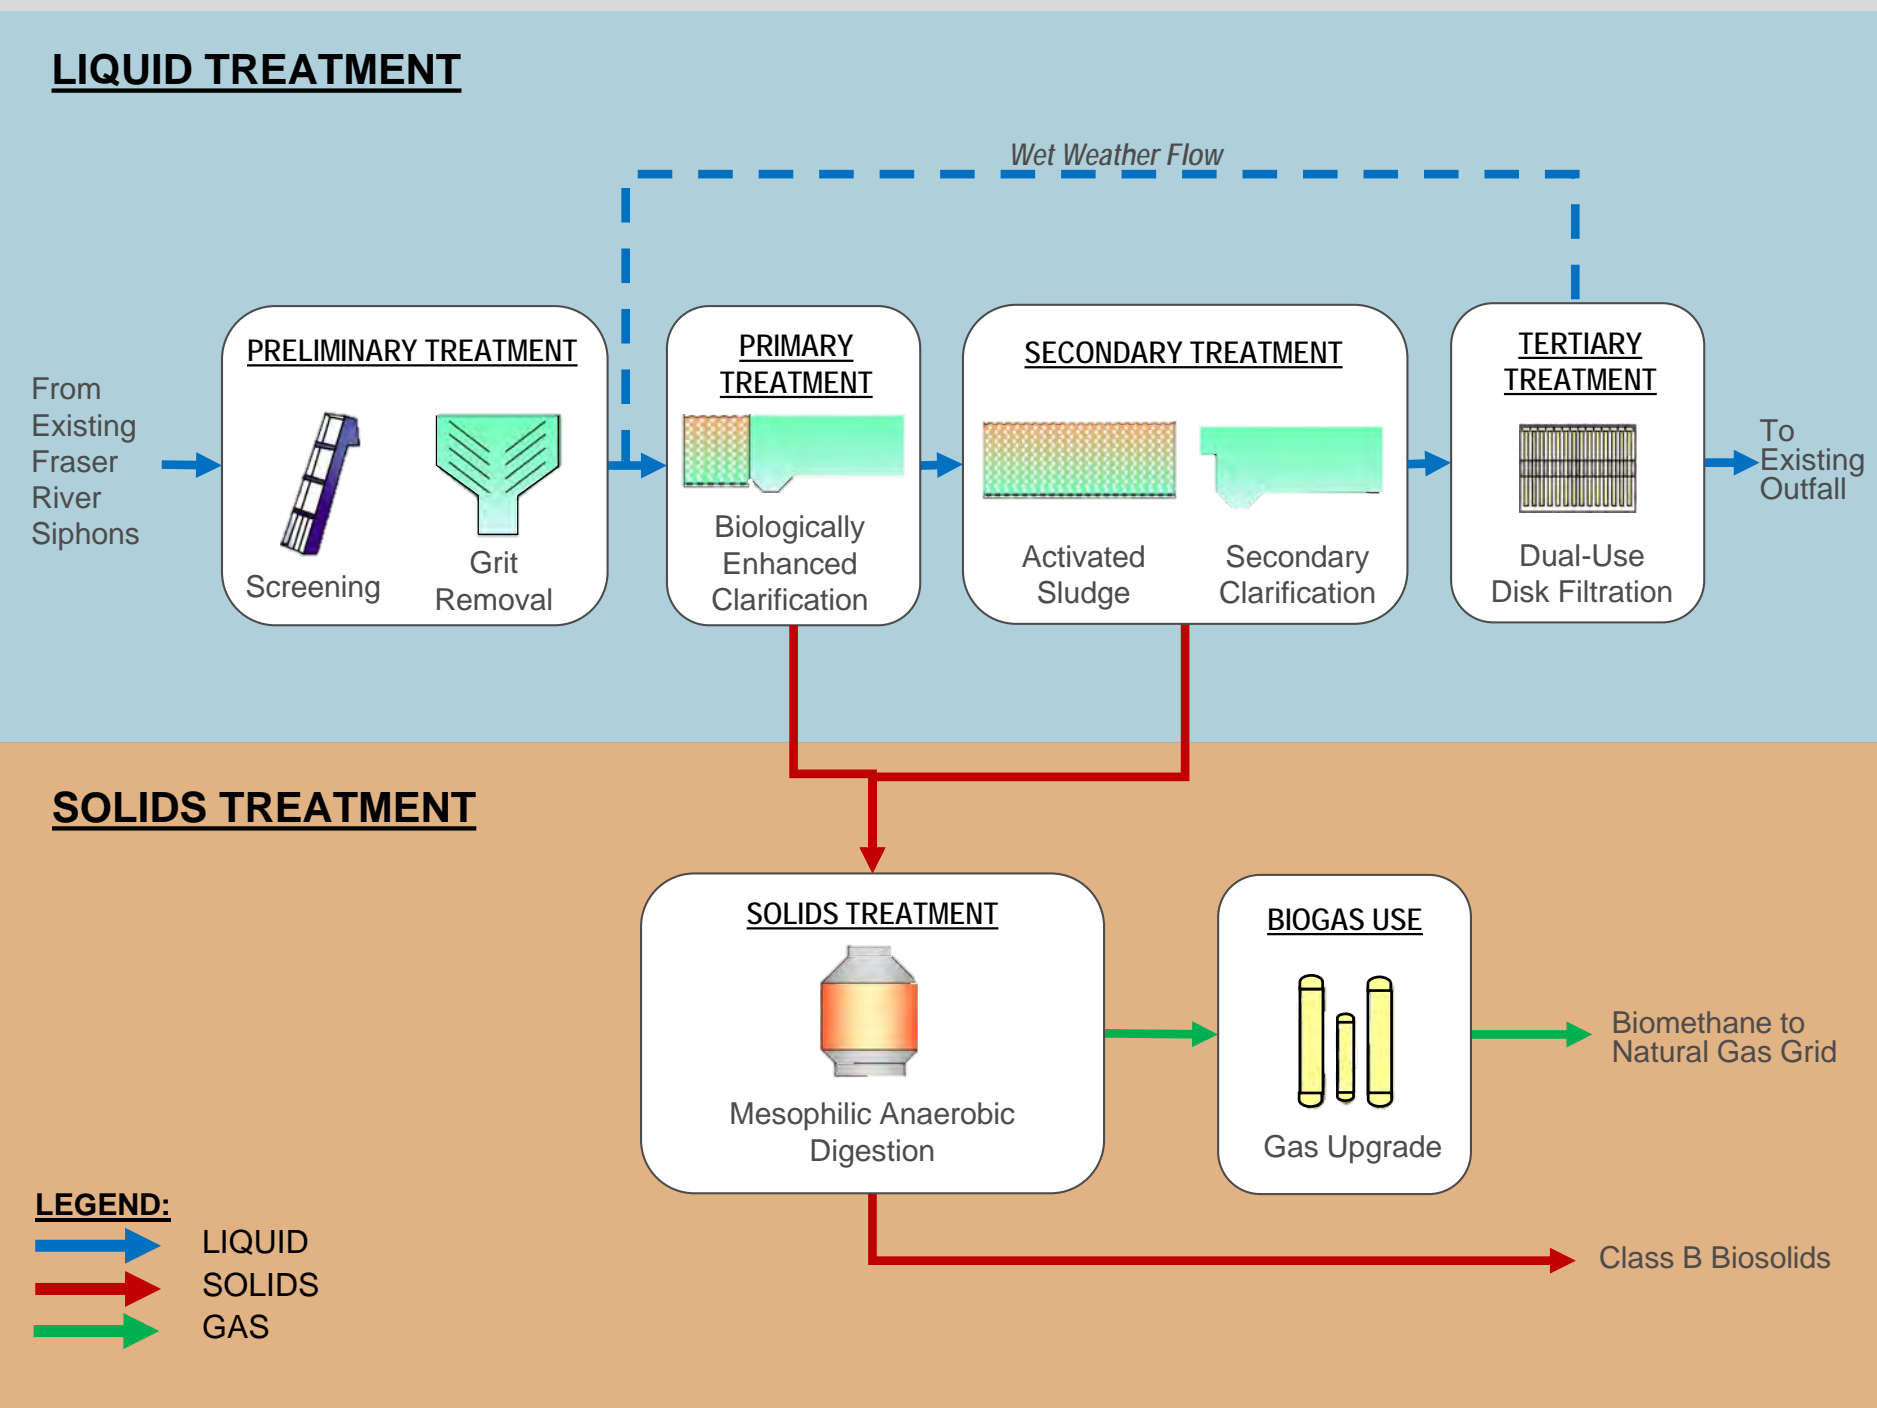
LIQUID TREATMENT

Wet Weather Flow

From Existing Fraser River Siphons

PRELIMINARY TREATMENT

Screening

Grit Removal

PRIMARY TREATMENT

Biologically Enhanced Clarification

SECONDARY TREATMENT

Activated Sludge

Secondary Clarification

TERTIARY TREATMENT

Dual-Use Disk Filtration

To Existing Outfall

SOLIDS TREATMENT

SOLIDS TREATMENT

Mesophilic Anaerobic Digestion

BIOGAS USE

Gas Upgrade

Biomethane to Natural Gas Grid

Class B Biosolids

LEGEND:

LIQUID

SOLIDS

GAS